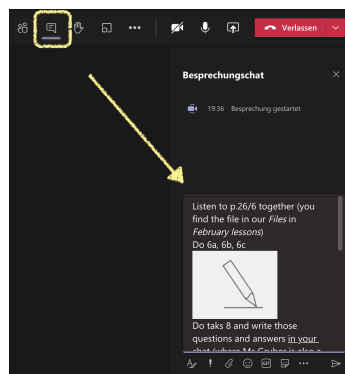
Verlassen

Besprechungschat

19:36 Besprechung gestartet

Listen to p.26/6 together (you find the file in our *Files* in *February lessons*)
Do 6a, 6b, 6c

Do taks 8 and write those questions and answers in your chat (where Ms Gruber is also a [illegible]